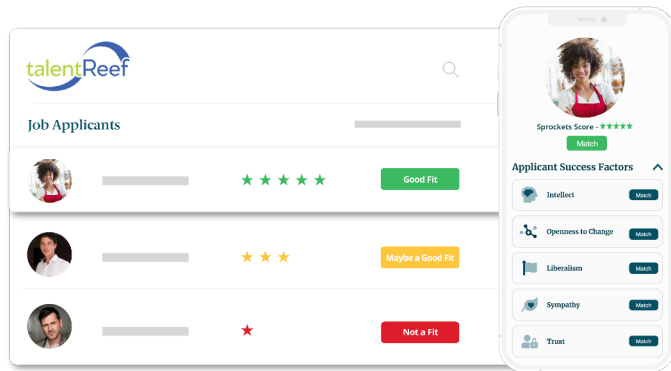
talentReef

Job Applicants

★★★★★ Good Fit

★★★ Maybe a Good Fit

★ Not a Fit

Sprockets Score - ★★★★★

Match

Applicant Success Factors

Intellect Match

Openness to Change Match

Liberalism Match

Sympathy Match

Trust Match